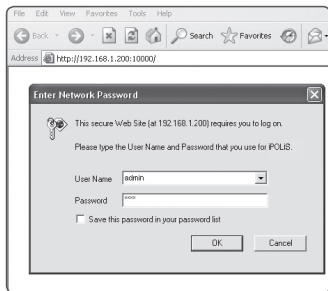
File Edit View Favorites Tools Help

Back Search Favorites

Address http://192.168.1.200:10000/

Enter Network Password

This secure Web Site (at 192.168.1.200) requires you to log on.

Please type the User Name and Password that you use for iPOLiS.

User Name admin

Password ****

Save this password in your password list

OK Cancel